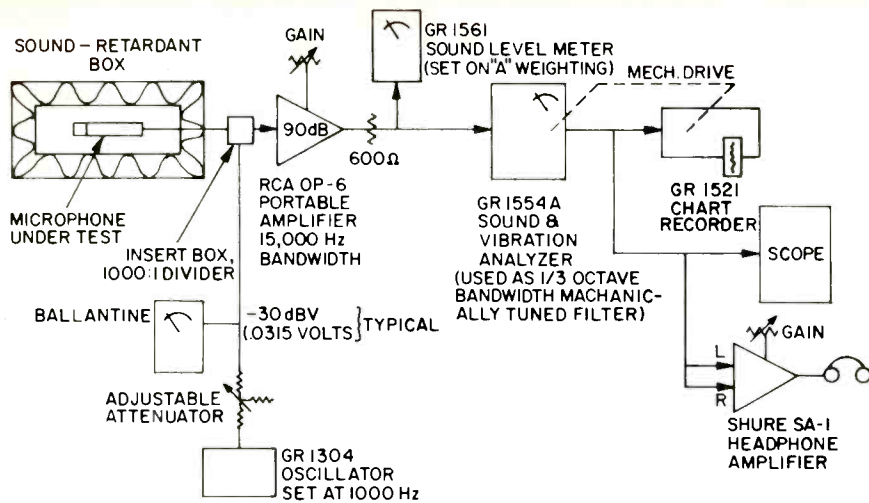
SOUND – RETARDANT BOX

GAIN

GR 1561 SOUND LEVEL METER (SET ON "A" WEIGHTING)

MECH. DRIVE

90dB

600Ω

MICROPHONE UNDER TEST

INSERT BOX, 1000:1 DIVIDER

RCA OP-6 PORTABLE AMPLIFIER 15,000 Hz BANDWIDTH

GR 1554 A SOUND & VIBRATION ANALYZER (USED AS 1/3 OCTAVE BANDWIDTH MACHANICALLY TUNED FILTER)

GR 1521 CHART RECORDER

SCOPE

BALLANTINE

-30 dBV (.0315 VOLTS) TYPICAL

GAIN

L

R

ADJUSTABLE ATTENUATOR

SHURE SA-1 HEADPHONE AMPLIFIER

GR 1304 OSCILLATOR SET AT 1000 Hz